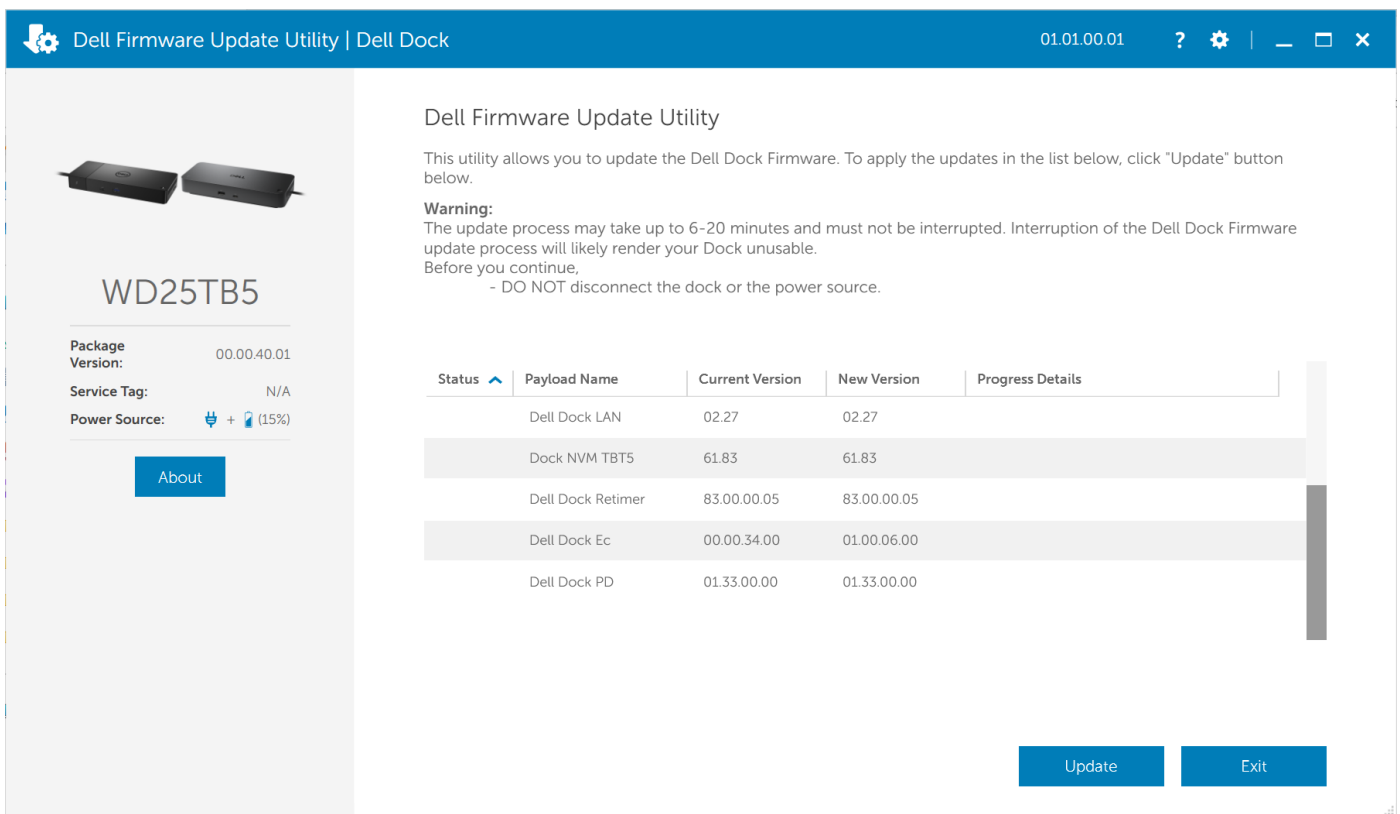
Dell Firmware Update Utility | Dell Dock

01.01.00.01

?

WD25TB5

| Package Version: | 00.00.40.01 |
|---|---|
| Service Tag: | N/A |
| Power Source: | + (15%) |

About

Dell Firmware Update Utility

This utility allows you to update the Dell Dock Firmware. To apply the updates in the list below, click "Update" button below.

Warning:
The update process may take up to 6-20 minutes and must not be interrupted. Interruption of the Dell Dock Firmware update process will likely render your Dock unusable.
Before you continue,
- DO NOT disconnect the dock or the power source.

| Status | Payload Name | Current Version | New Version | Progress Details |
|---|---|---|---|---|
| | Dell Dock LAN | 02.27 | 02.27 | |
| | Dock NVM TBT5 | 61.83 | 61.83 | |
| | Dell Dock Retimer | 83.00.00.05 | 83.00.00.05 | |
| | Dell Dock Ec | 00.00.34.00 | 01.00.06.00 | |
| | Dell Dock PD | 01.33.00.00 | 01.33.00.00 | |

Update

Exit